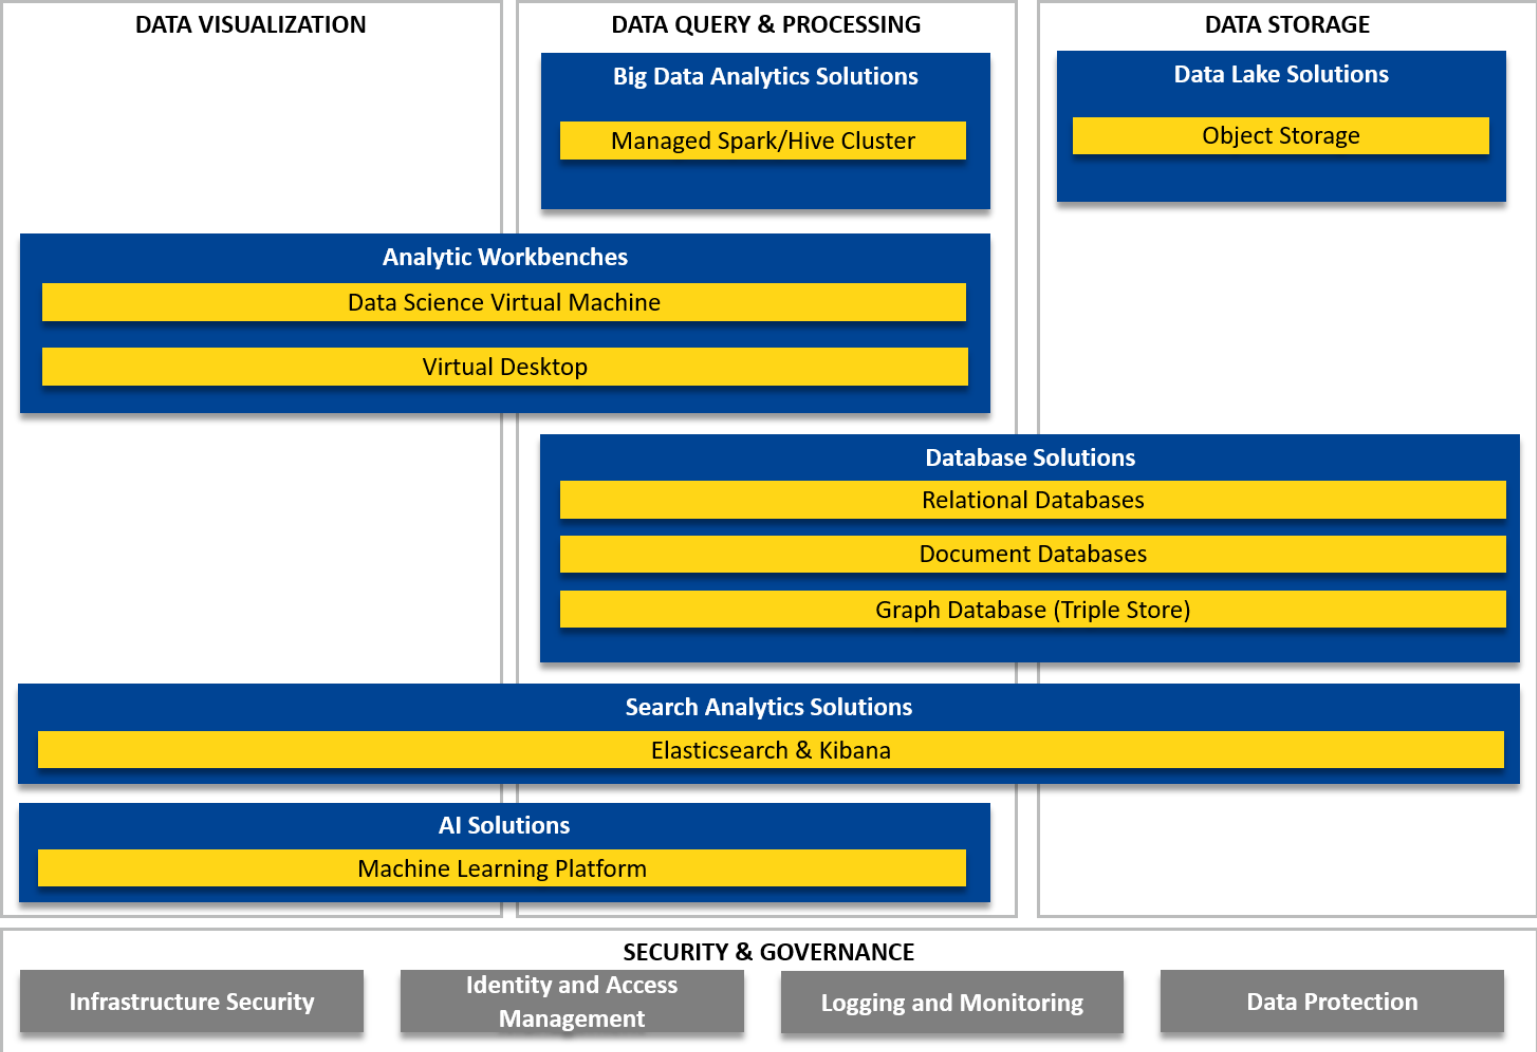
DATA VISUALIZATION

DATA QUERY & PROCESSING

DATA STORAGE

Big Data Analytics Solutions

Managed Spark/Hive Cluster

Data Lake Solutions

Object Storage

Analytic Workbenches

Data Science Virtual Machine

Virtual Desktop

Database Solutions

Relational Databases

Document Databases

Graph Database (Triple Store)

Search Analytics Solutions

Elasticsearch & Kibana

AI Solutions

Machine Learning Platform

SECURITY & GOVERNANCE

Infrastructure Security

Identity and Access Management

Logging and Monitoring

Data Protection